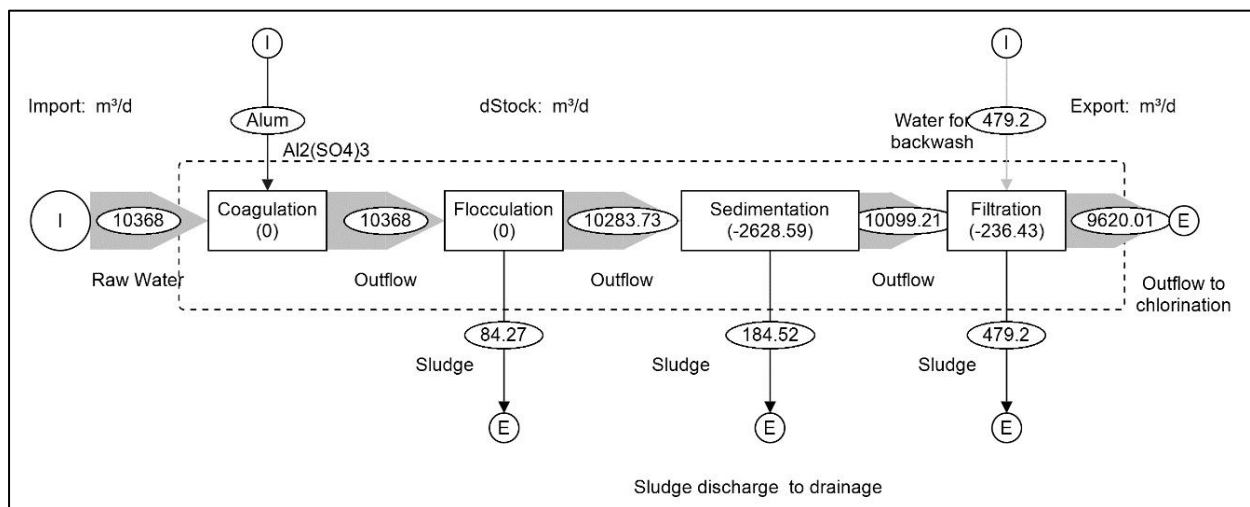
I

I

Import: m³/d

Alum

dStock: m³/d

Water for backwash

479.2

Export: m³/d

Al2(SO4)3

I

10368

Coagulation (0)

10368

Flocculation (0)

10283.73

Sedimentation (-2628.59)

10099.21

Filtration (-236.43)

9620.01

E

Raw Water

Outflow

Outflow

Outflow

Outflow to chlorination

84.27

184.52

479.2

Sludge

Sludge

Sludge

E

E

E

Sludge discharge to drainage